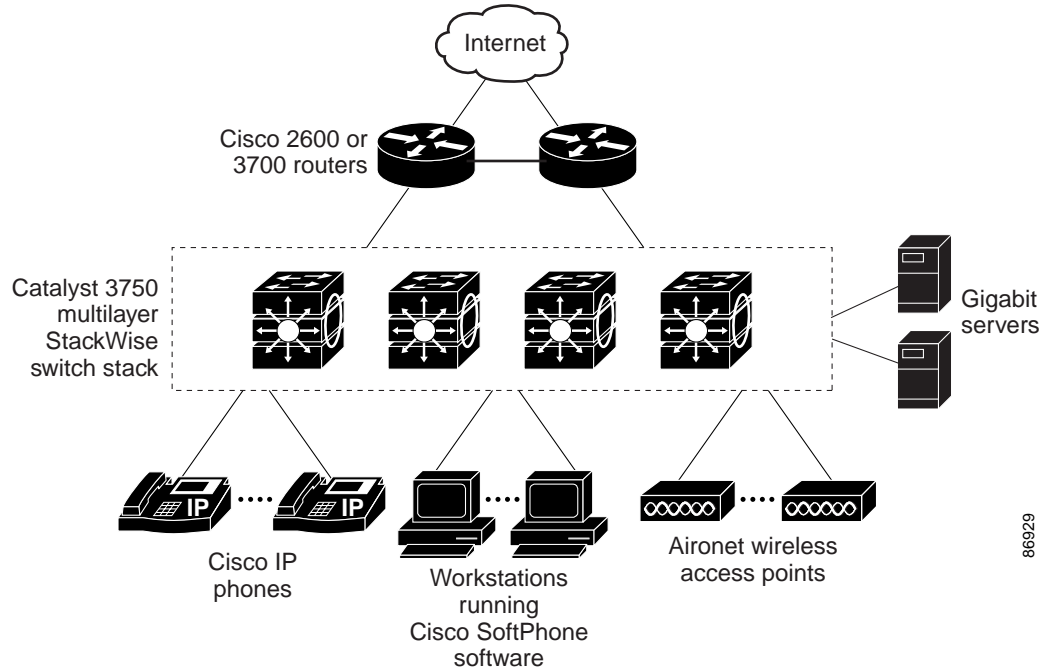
Internet

Cisco 2600 or 3700 routers

Catalyst 3750 multilayer StackWise switch stack

Gigabit servers

IP

IP

Cisco IP phones

Workstations running Cisco SoftPhone software

Aironet wireless access points

86929